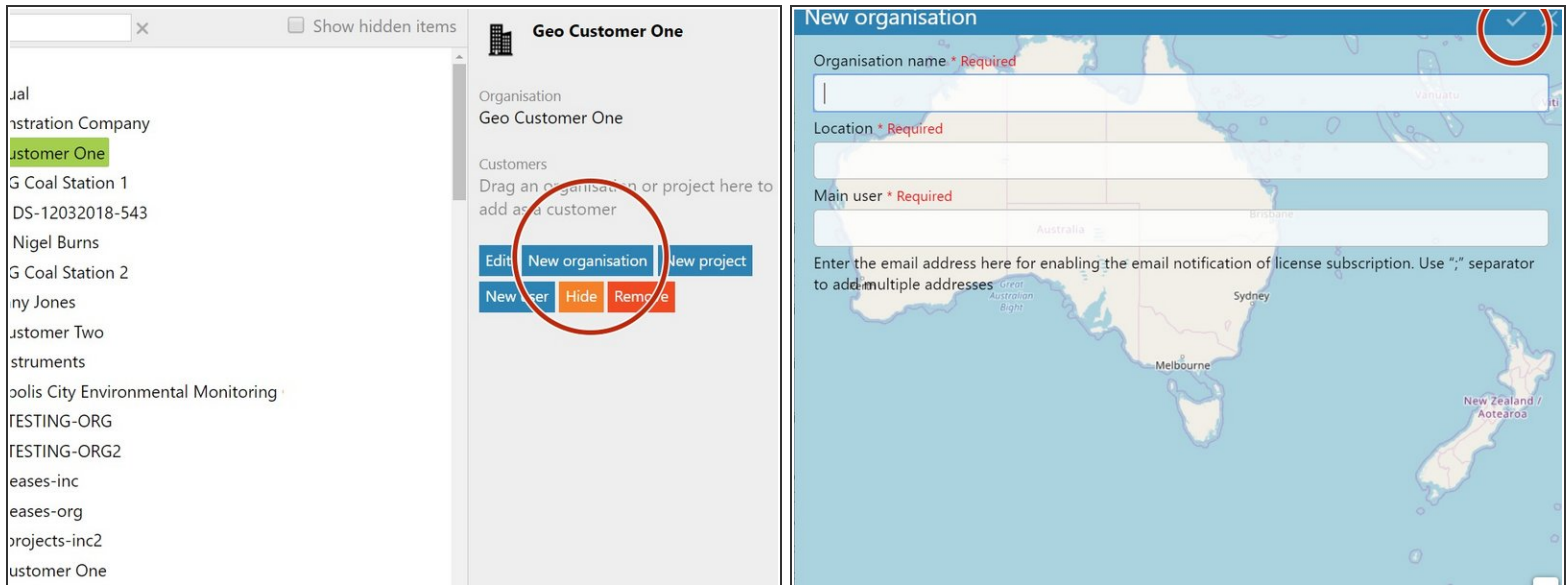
×

Show hidden items

ual
nstration Company
ustomer One
G Coal Station 1
DS-12032018-543
Nigel Burns
G Coal Station 2
ny Jones
ustomer Two
struments
polis City Environmental Monitoring
TESTING-ORG
TESTING-ORG2
eases-inc
eases-org
projects-inc2
ustomer One

Geo Customer One

Organisation
Geo Customer One

Customers
Drag an organisation or project here to add as a customer

Edit New organisation New project
New user Hide Remove

New organisation

Organisation name * Required

Location * Required

Main user * Required

Enter the email address here for enabling the email notification of license subscription. Use ";" separator to add multiple addresses

Vanuatu
Australia
Brisbane
Great Australian Bight
Sydney
Melbourne
New Zealand / Aotearoa